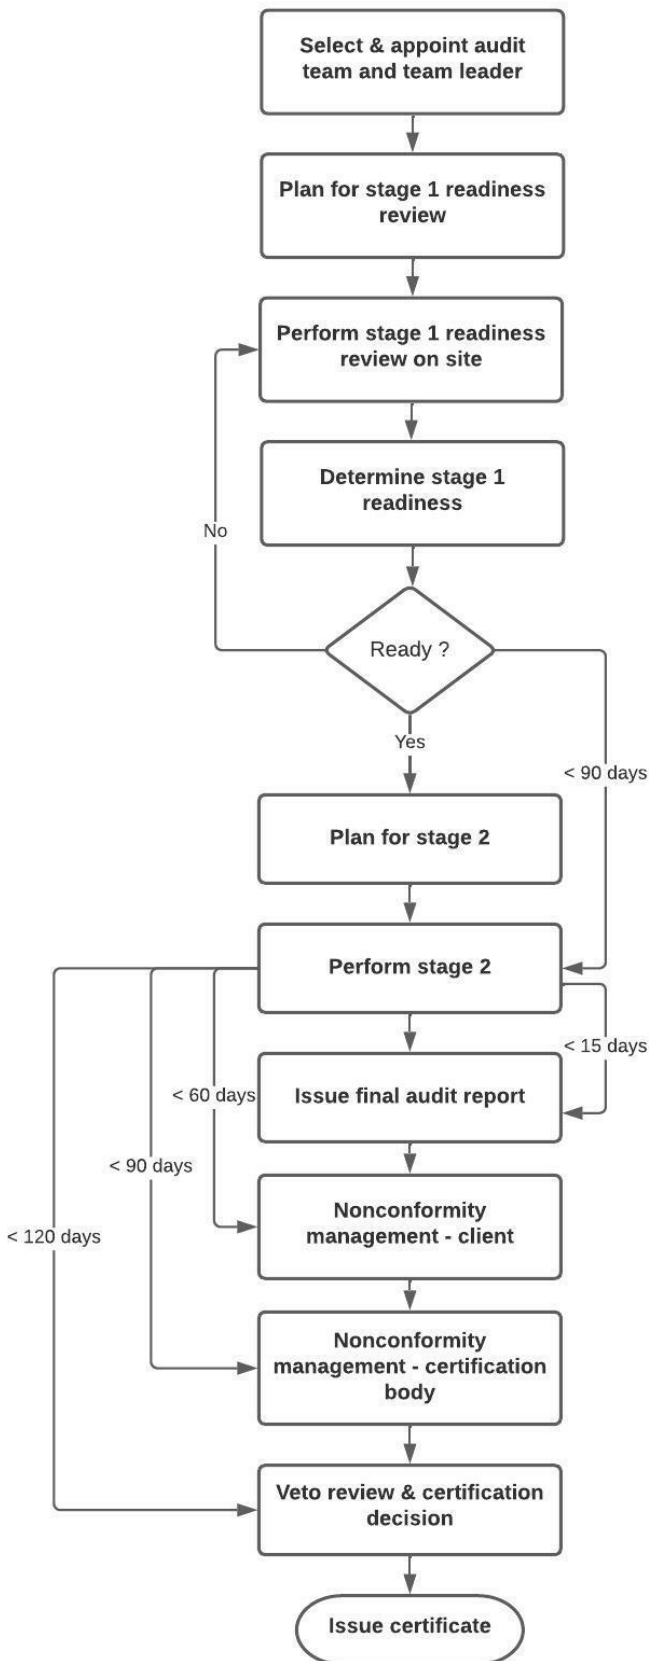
Select & appoint audit team and team leader

Plan for stage 1 readiness review

Perform stage 1 readiness review on site

Determine stage 1 readiness

No

Ready ?

Yes

< 90 days

Plan for stage 2

Perform stage 2

< 15 days

< 60 days

Issue final audit report

< 90 days

< 120 days

Nonconformity management - client

Nonconformity management - certification body

Veto review & certification decision

Issue certificate